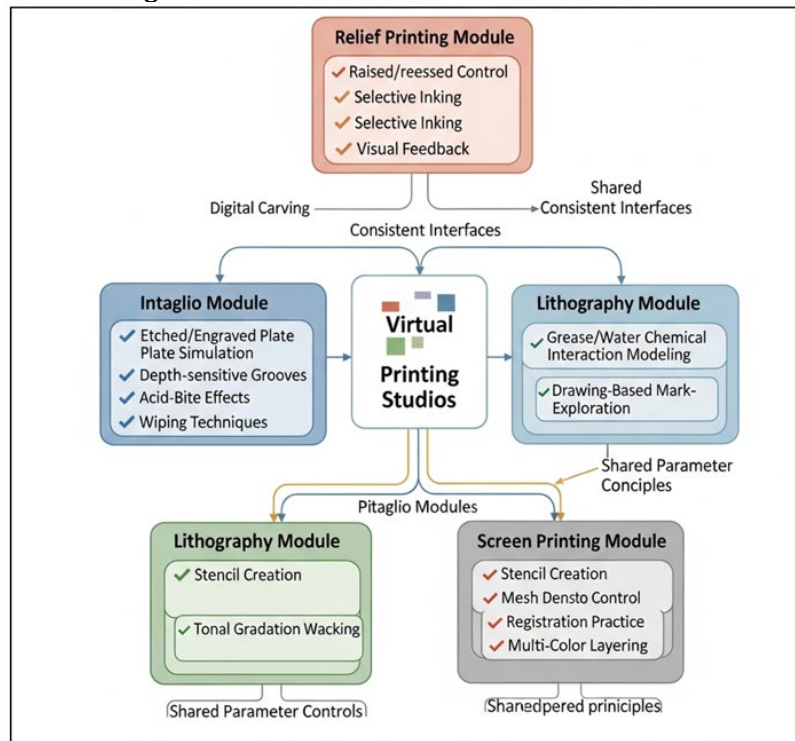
Relief Printing Module
✔ Raised/reessed Control
✔ Selective Inking
✔ Selective Inking
✔ Visual Feedback

Digital Carving

Shared
Consistent Interfaces

Consistent Interfaces

Intaglio Module
✔ Etched/Engraved Plate Plate Simulation
✔ Depth-sensitive Grooves
✔ Acid-Bite Effects
✔ Wiping Techniques

Virtual Printing Studios

Lithography Module
✔ Grease/Water Chemical Interaction Modeling
✔ Drawing-Based Mark-Exploration

Shared Parameter Conciples

Pitaglio Modules

Lithography Module
✔ Stencil Creation
✔ Tonal Gradation Wacking

Screen Printing Module
✔ Stencil Creation
✔ Mesh Densto Control
✔ Registration Practice
✔ Multi-Color Layering

Shared Parameter Controls

Shanedpered priniciples